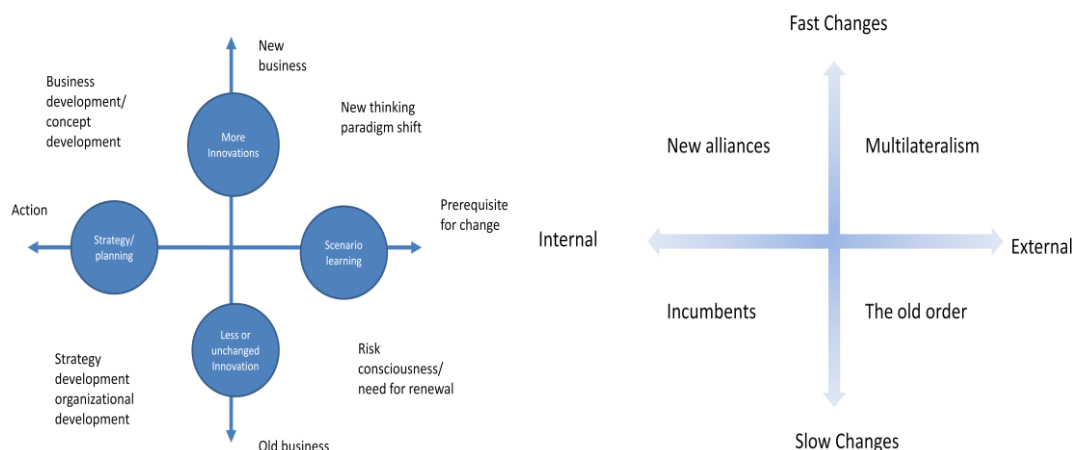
New business

Business development/ concept development

New thinking paradigm shift

More Innovations

Action

Strategy/ planning

Scenario learning

Prerequisite for change

Less or unchanged Innovation

Strategy development organizational development

Risk consciousness/ need for renewal

Old business

Fast Changes

New alliances

Multilateralism

Internal

External

Incumbents

The old order

Slow Changes